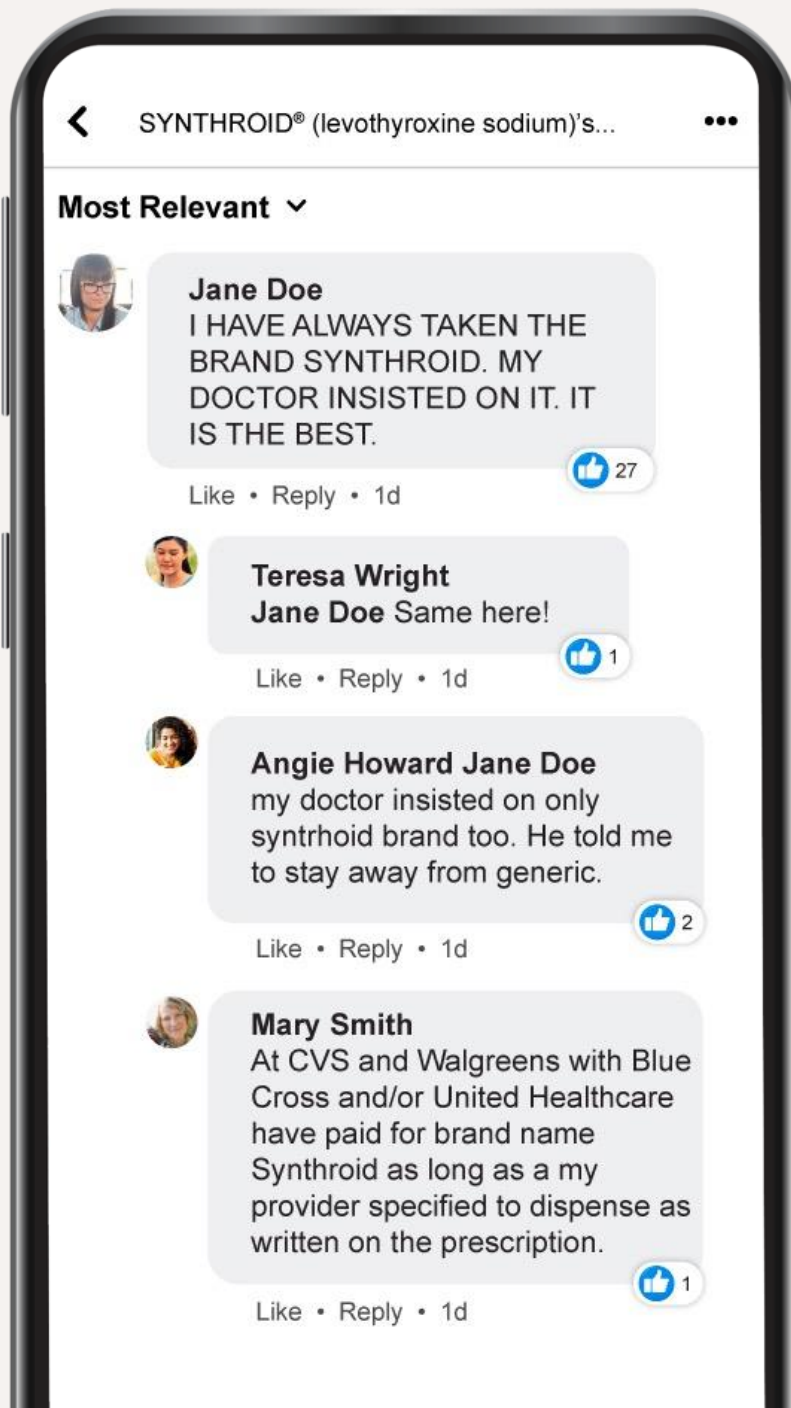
SYNTHROID® (levothyroxine sodium)'s...

Most Relevant

Jane Doe
I HAVE ALWAYS TAKEN THE BRAND SYNTHROID. MY DOCTOR INSISTED ON IT. IT IS THE BEST.

27

Like • Reply • 1d

Teresa Wright
Jane Doe Same here!

1

Like • Reply • 1d

Angie Howard Jane Doe
my doctor insisted on only syntrhoid brand too. He told me to stay away from generic.

2

Like • Reply • 1d

Mary Smith
At CVS and Walgreens with Blue Cross and/or United Healthcare have paid for brand name Synthroid as long as a my provider specified to dispense as written on the prescription.

1

Like • Reply • 1d